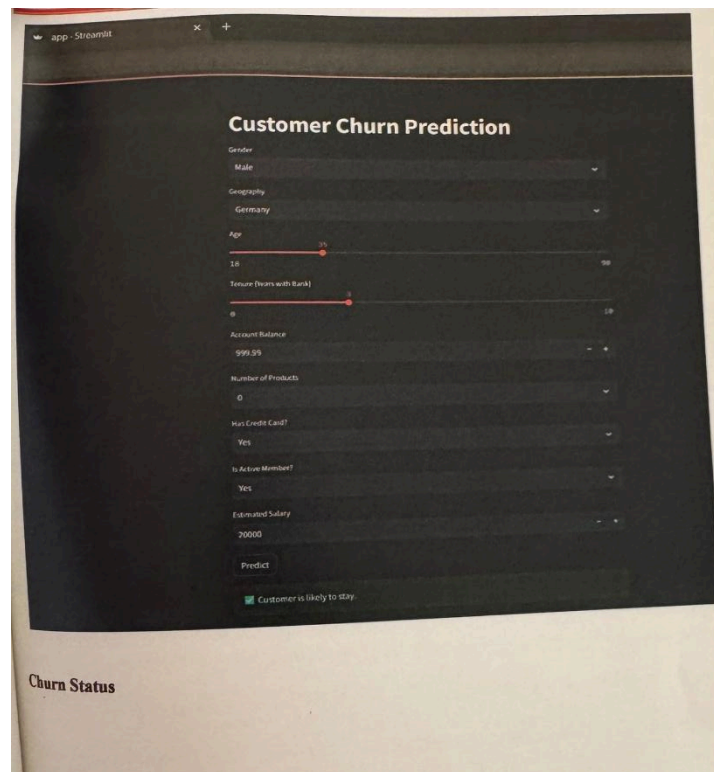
app · Streamlit × +

Customer Churn Prediction

Gender

Male

Geography

Germany

Age

35

18

98

Tenure (Years with Bank)

3

0

10

Account Balance

999.99

− +

Number of Products

0

Has Credit Card?

Yes

Is Active Member?

Yes

Estimated Salary

20000

− +

Predict

Customer is likely to stay.

Churn Status